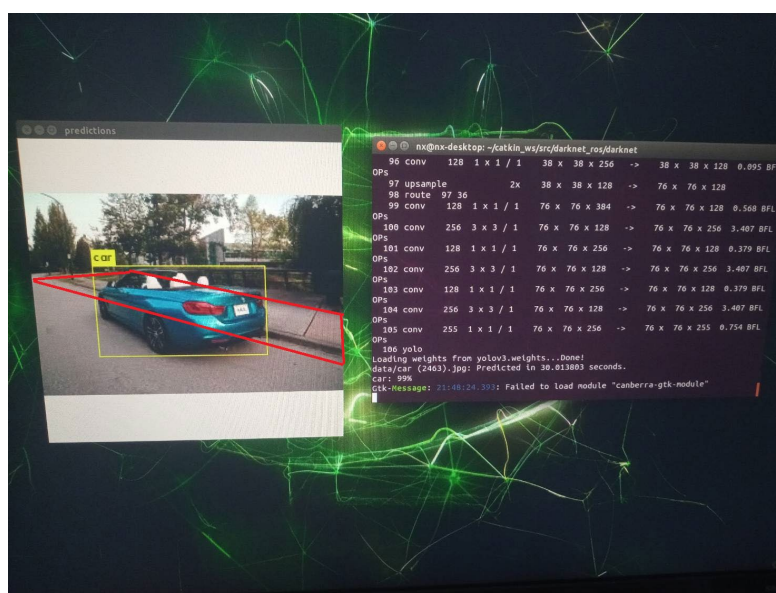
predictions

car

nx@nx-desktop: ~/catkin_ws/src/darknet_ros/darknet

96 conv 128 1 x 1 / 1 38 x 38 x 256 -> 38 x 38 x 128 0.095 BFLOPs
97 upsample 2x 38 x 38 x 128 -> 76 x 76 x 128
98 route 97 36
99 conv 128 1 x 1 / 1 76 x 76 x 384 -> 76 x 76 x 128 0.568 BFLOPs
100 conv 256 3 x 3 / 1 76 x 76 x 128 -> 76 x 76 x 256 3.407 BFLOPs
101 conv 128 1 x 1 / 1 76 x 76 x 256 -> 76 x 76 x 128 0.379 BFLOPs
102 conv 256 3 x 3 / 1 76 x 76 x 128 -> 76 x 76 x 256 3.407 BFLOPs
103 conv 128 1 x 1 / 1 76 x 76 x 256 -> 76 x 76 x 128 0.379 BFLOPs
104 conv 256 3 x 3 / 1 76 x 76 x 128 -> 76 x 76 x 256 3.407 BFLOPs
105 conv 255 1 x 1 / 1 76 x 76 x 256 -> 76 x 76 x 255 0.754 BFLOPs
106 yolo
Loading weights from yolov3.weights...Done!
data/car (2463).jpg: Predicted in 30.013803 seconds.
car: 99%
Gtk-Message: 21:48:24.393: Failed to load module "canberra-gtk-module"